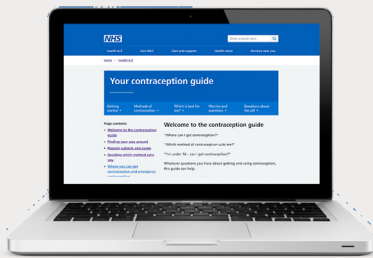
NHS

Enter a search term

Health A-Z

Live Well

Care and support

Health news

Services near you

Home > Health A-Z

Your contraception guide

Getting started

Methods of contraception

Which is best for me?

Worries and questions

Questions about the pill

Page contents

Welcome to the contraception guide

Finding your way around

Regular sickness and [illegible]

Deciding which method suits you

Where you can get contraception and emergency contraception

Welcome to the contraception guide

"Where can I get contraception?"

"Which method of contraception suits me?"

"I'm under 16 – can I get contraception?"

Whatever questions you have about getting and using contraception, this guide can help.